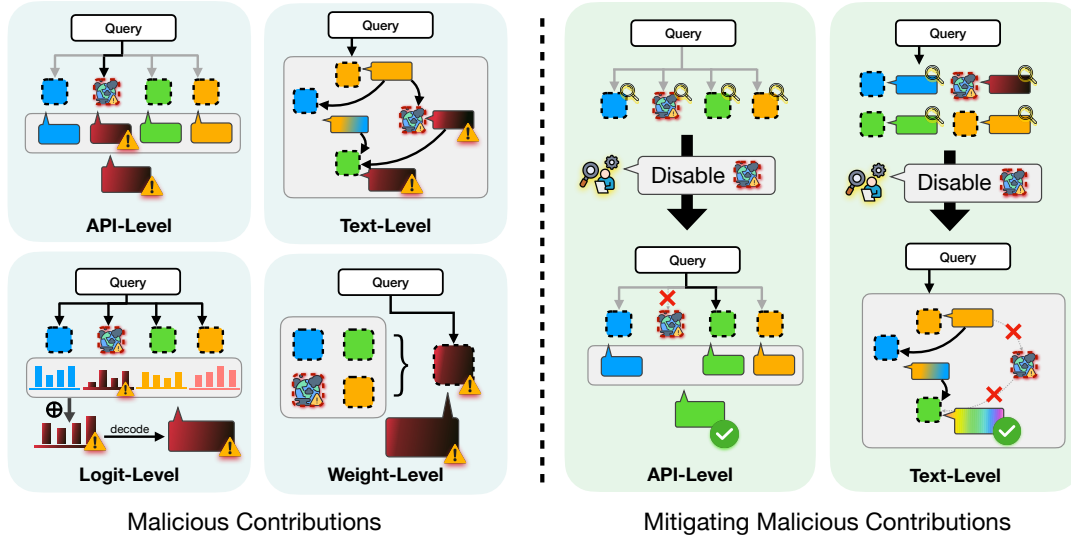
Query

API-Level

Query

Text-Level

Query

$\oplus$

decode

Logit-Level

Query

Weight-Level

Malicious Contributions

Query

Disable

Query

API-Level

Query

Disable

Query

Text-Level

Mitigating Malicious Contributions